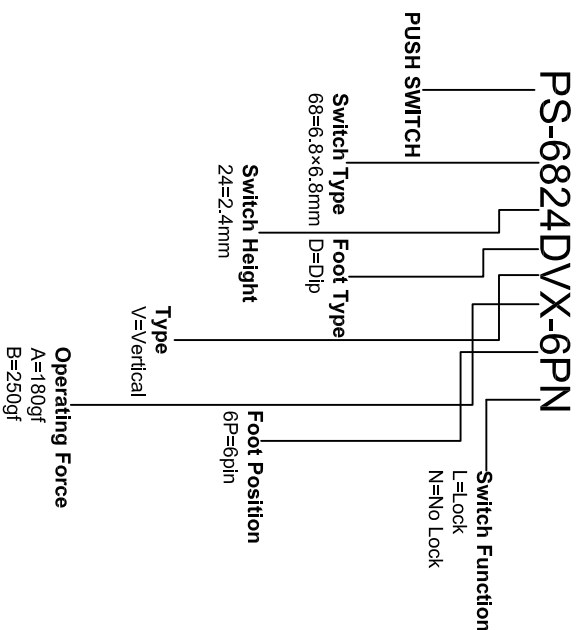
PS-6824DVX-6PN

PUSH SWITCH

Switch Type
68=6.8×6.8mm

Switch Height
24=2.4mm

Foot Type
D=Dip

Type
V=Vertical

Operating Force
A=180gf
B=250gf

Foot Position
6P=6pin

Switch Function
L=Lock
N=No Lock